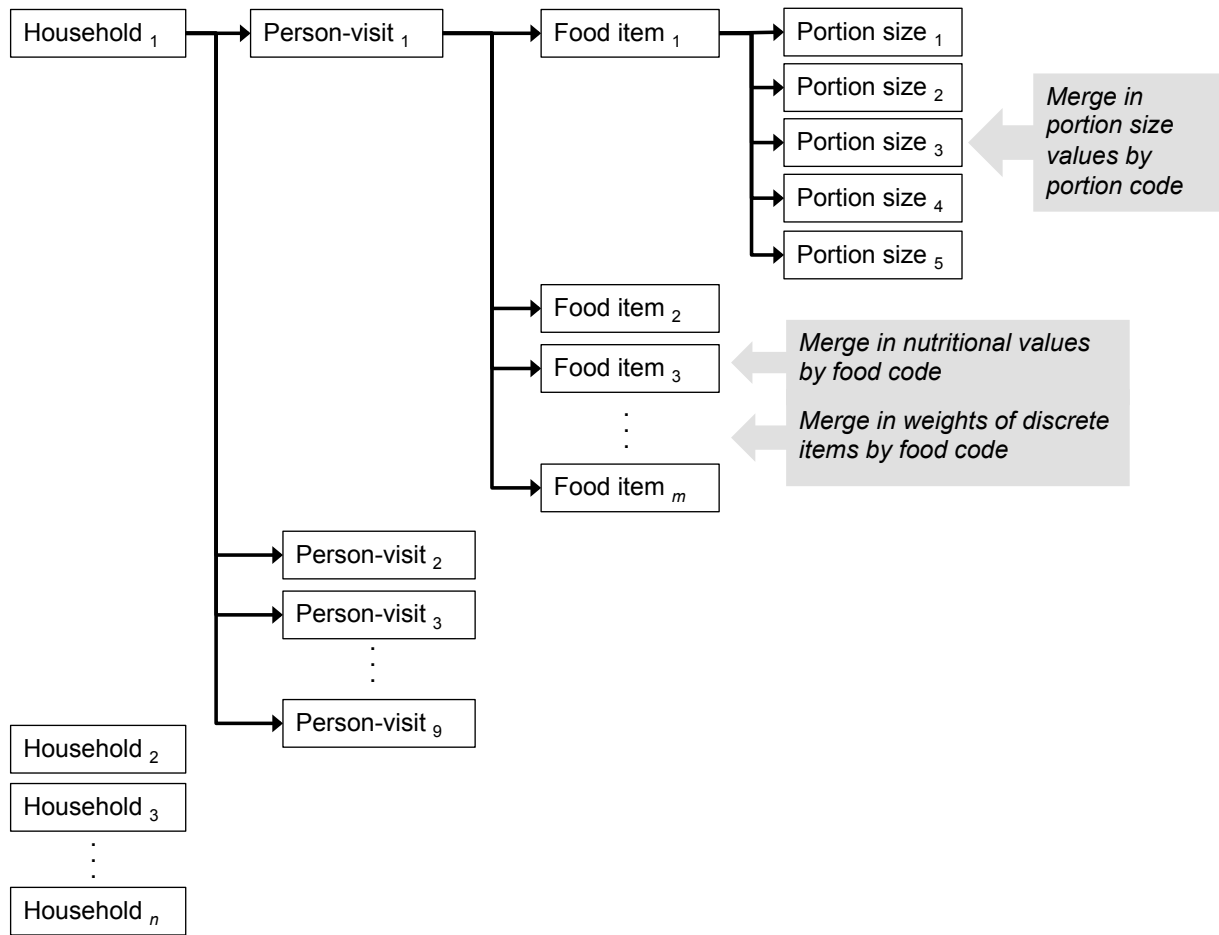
Household $_1$

Person-visit $_1$

Food item $_1$

Portion size $_1$

Portion size $_2$

Portion size $_3$

Portion size $_4$

Portion size $_5$

Merge in portion size values by portion code

Food item $_2$

Food item $_3$

Merge in nutritional values by food code

Merge in weights of discrete items by food code

Food item $_m$

Person-visit $_2$

Person-visit $_3$

Person-visit $_9$

Household $_2$

Household $_3$

Household $_n$